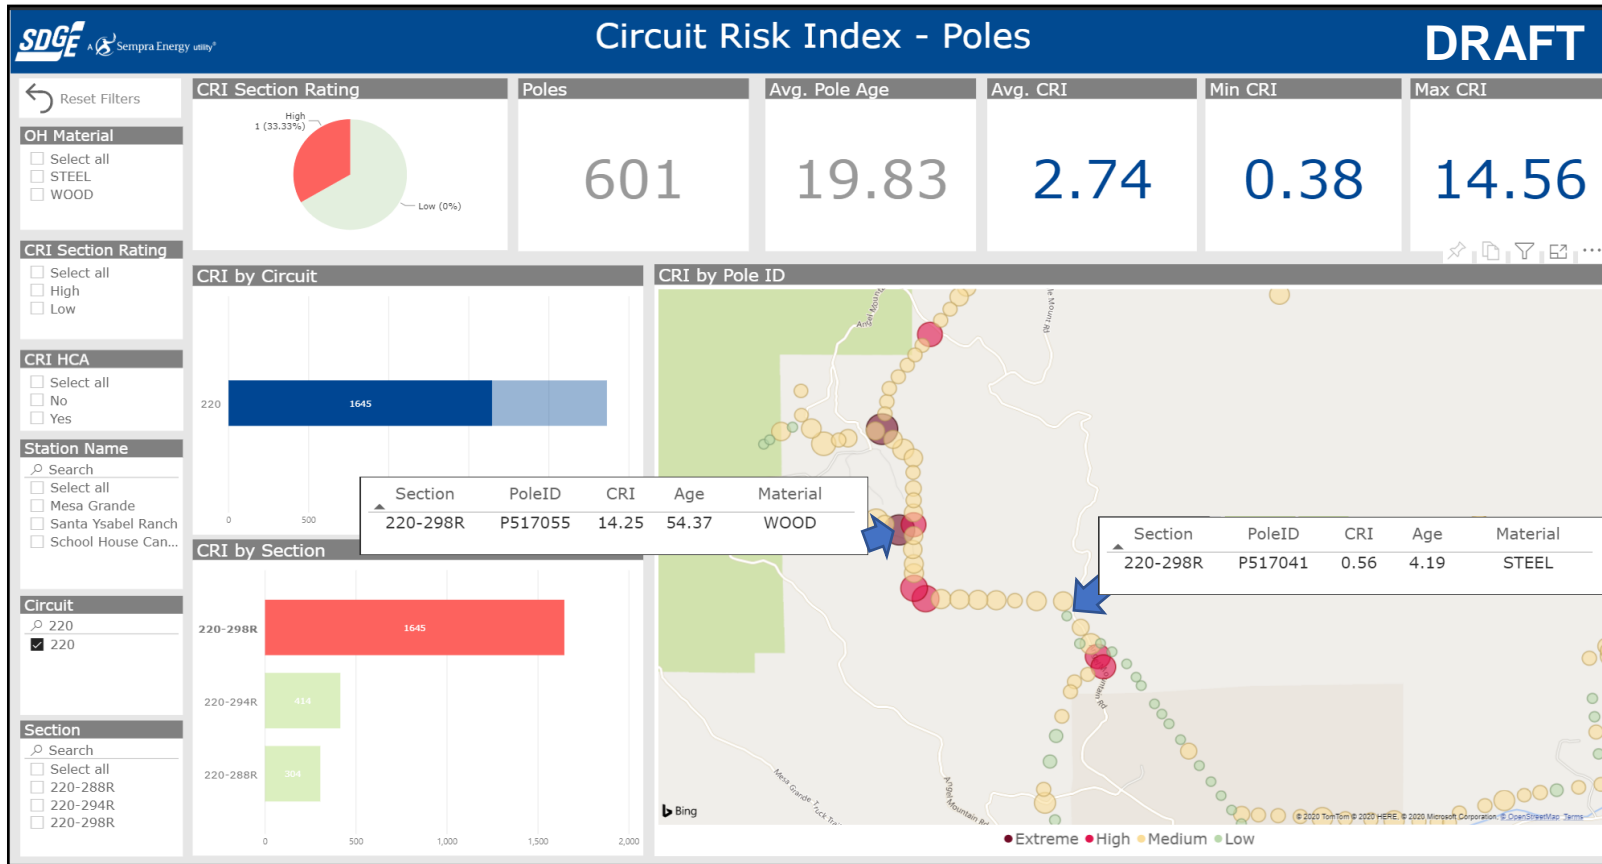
SDGE A Sempra Energy utility

Circuit Risk Index - Poles

DRAFT

Reset Filters

OH Material
Select all
STEEL
WOOD

CRI Section Rating
Select all
High
Low

CRI HCA
Select all
No
Yes

Station Name
Search
Select all
Mesa Grande
Santa Ysabel Ranch
School House Can...

Circuit
220
220

Section
Search
Select all
220-288R
220-294R
220-298R

CRI Section Rating
High
1 (33.33%)
Low (0%)

Poles
601

Avg. Pole Age
19.83

Avg. CRI
2.74

Min CRI
0.38

Max CRI
14.56

CRI by Circuit
220
1645
0
500

CRI by Section
220-298R
1645
220-294R
414
220-288R
304
0
500
1,000
1,500
2,000

CRI by Pole ID

| Section | PoleID | CRI | Age | Material |
|---|---|---|---|---|
| 220-298R | P517055 | 14.25 | 54.37 | WOOD |

| Section | PoleID | CRI | Age | Material |
|---|---|---|---|---|
| 220-298R | P517041 | 0.56 | 4.19 | STEEL |

Bing
© 2020 TomTom © 2020 HERE, © 2020 Microsoft Corporation © OpenStreetMap Terms

Extreme High Medium Low